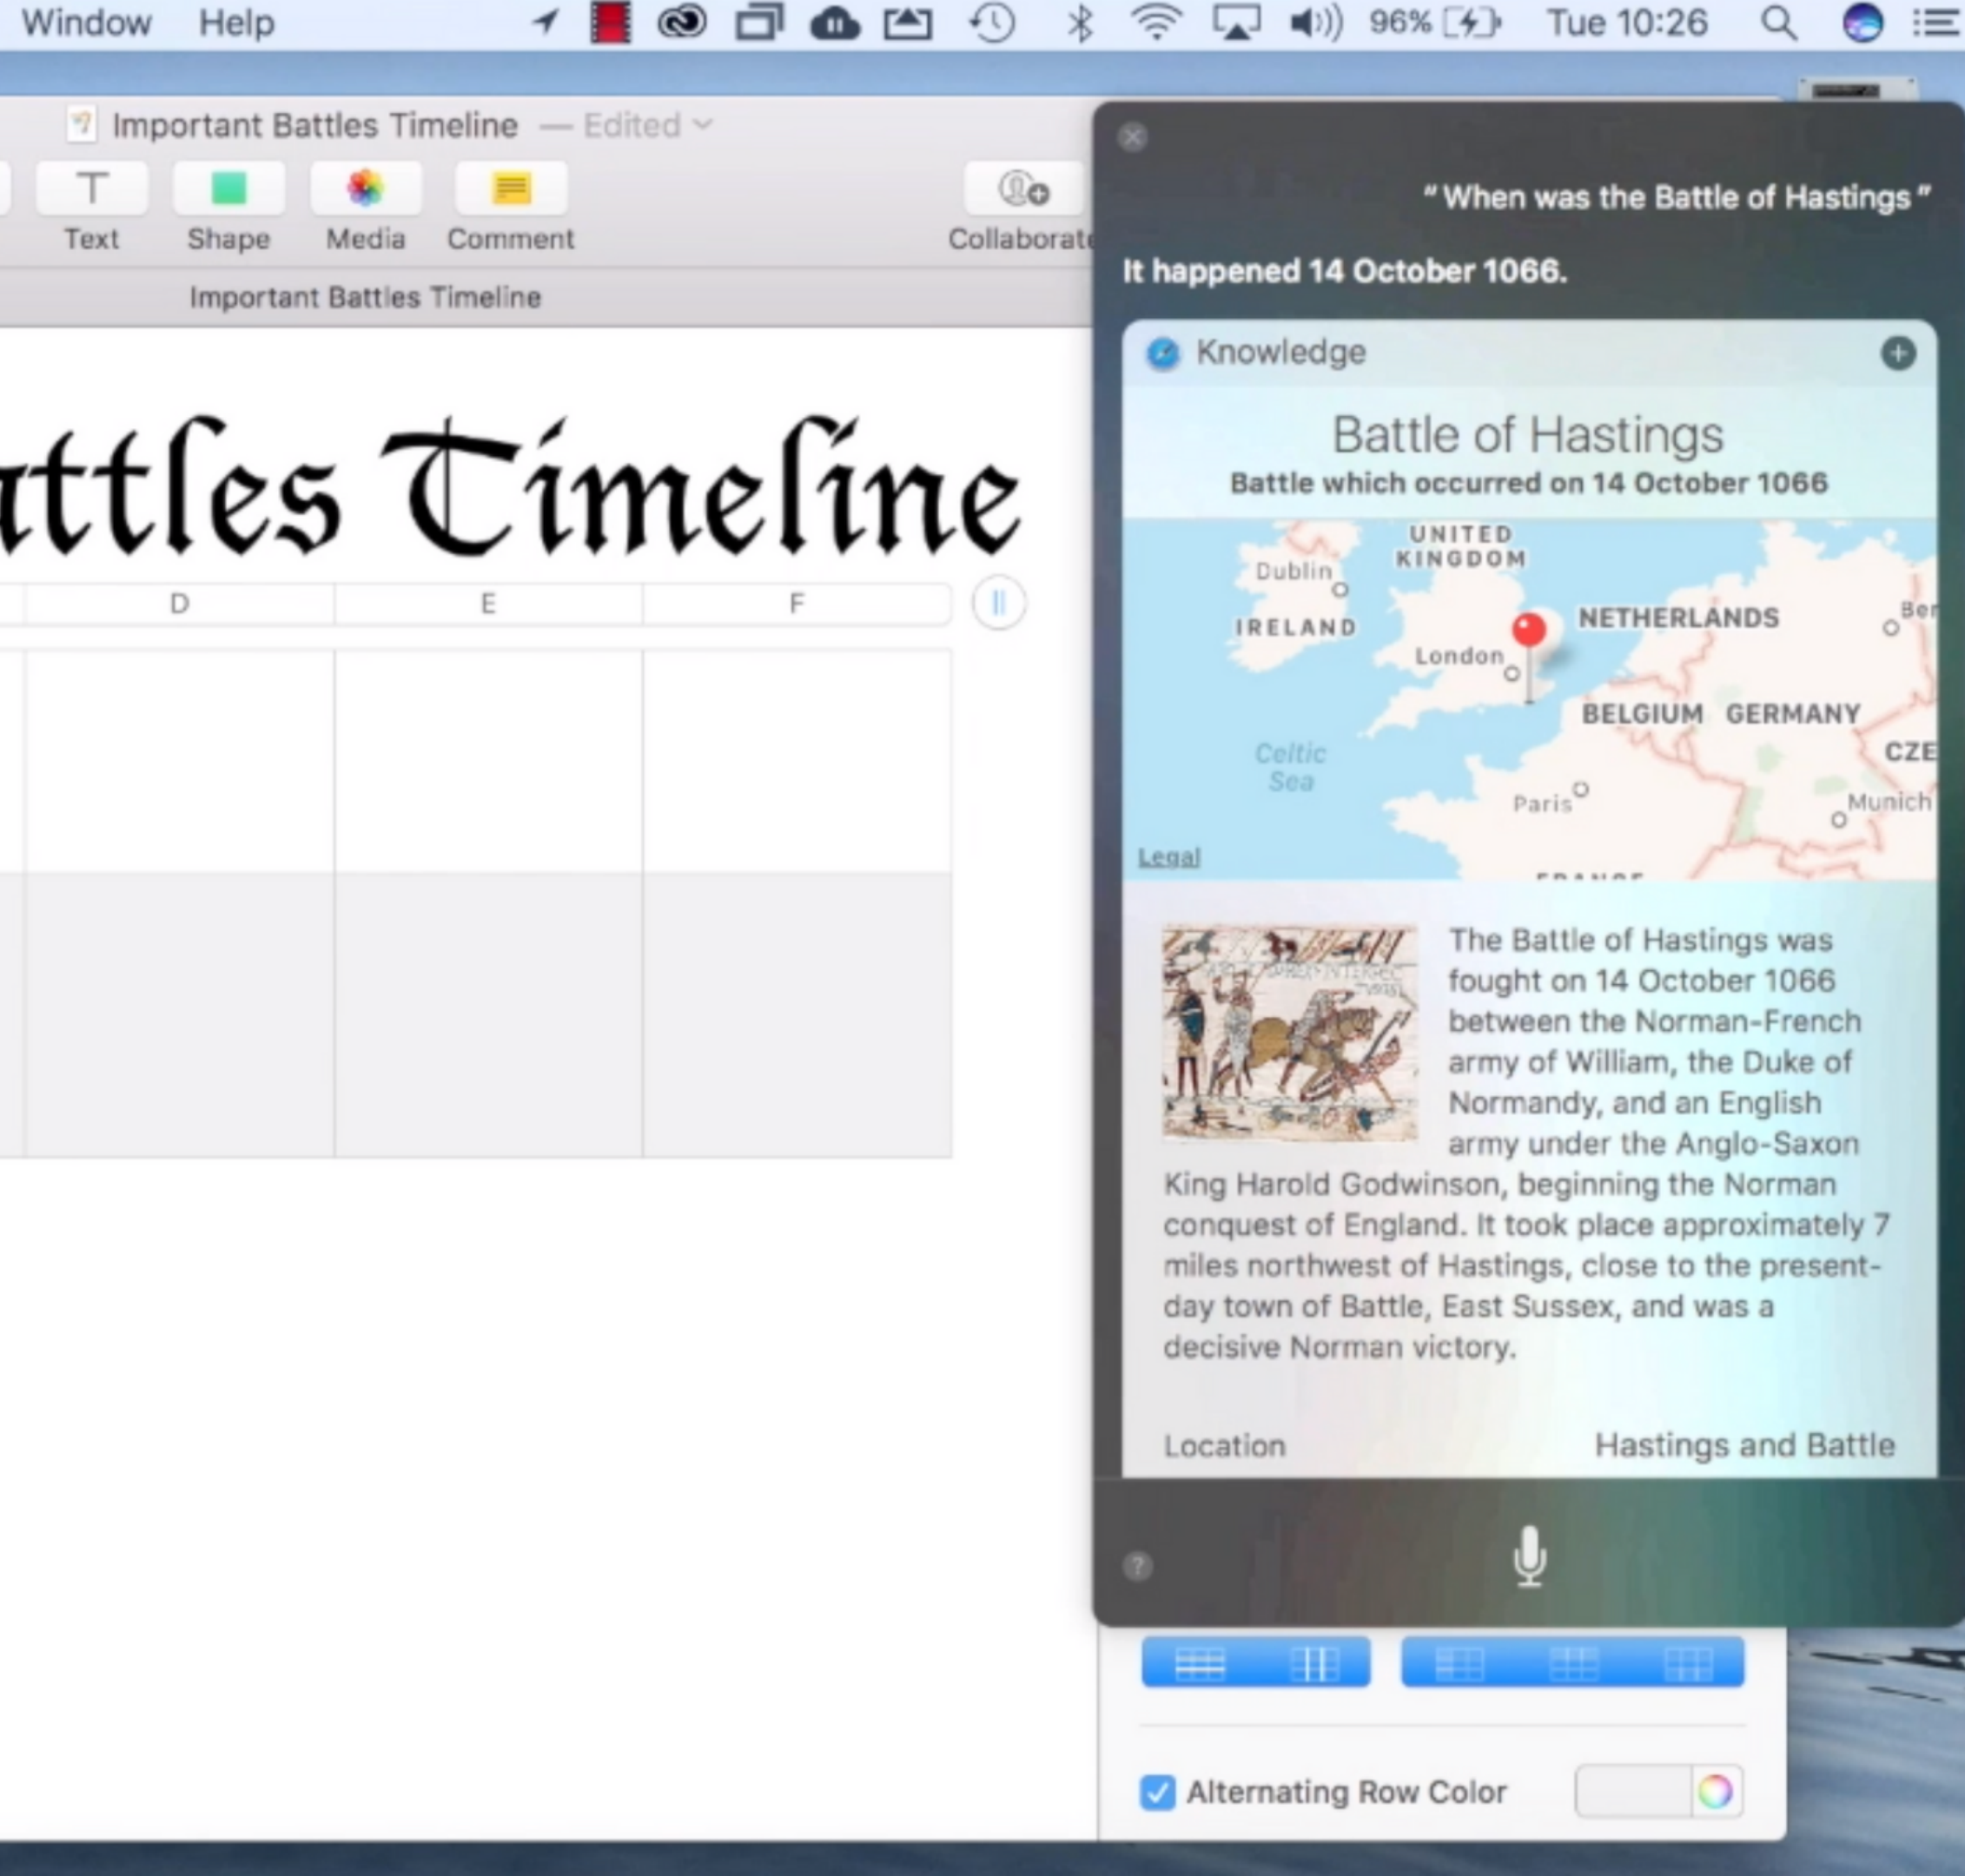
Window Help 96% Tue 10:26

Important Battles Timeline — Edited

Text Shape Media Comment Collaborat

Important Battles Timeline

ttles Timeline

| D | E | F |
|---|---|---|
| | | |
| | | |

" When was the Battle of Hastings "

It happened 14 October 1066.

Knowledge

Battle of Hastings

Battle which occurred on 14 October 1066

UNITED KINGDOM
Dublin
IRELAND
London
NETHERLANDS
Ber
BELGIUM GERMANY
CZE
Celtic Sea
Paris
Munich
Legal

The Battle of Hastings was fought on 14 October 1066 between the Norman-French army of William, the Duke of Normandy, and an English army under the Anglo-Saxon King Harold Godwinson, beginning the Norman conquest of England. It took place approximately 7 miles northwest of Hastings, close to the present-day town of Battle, East Sussex, and was a decisive Norman victory.

Location Hastings and Battle

Alternating Row Color